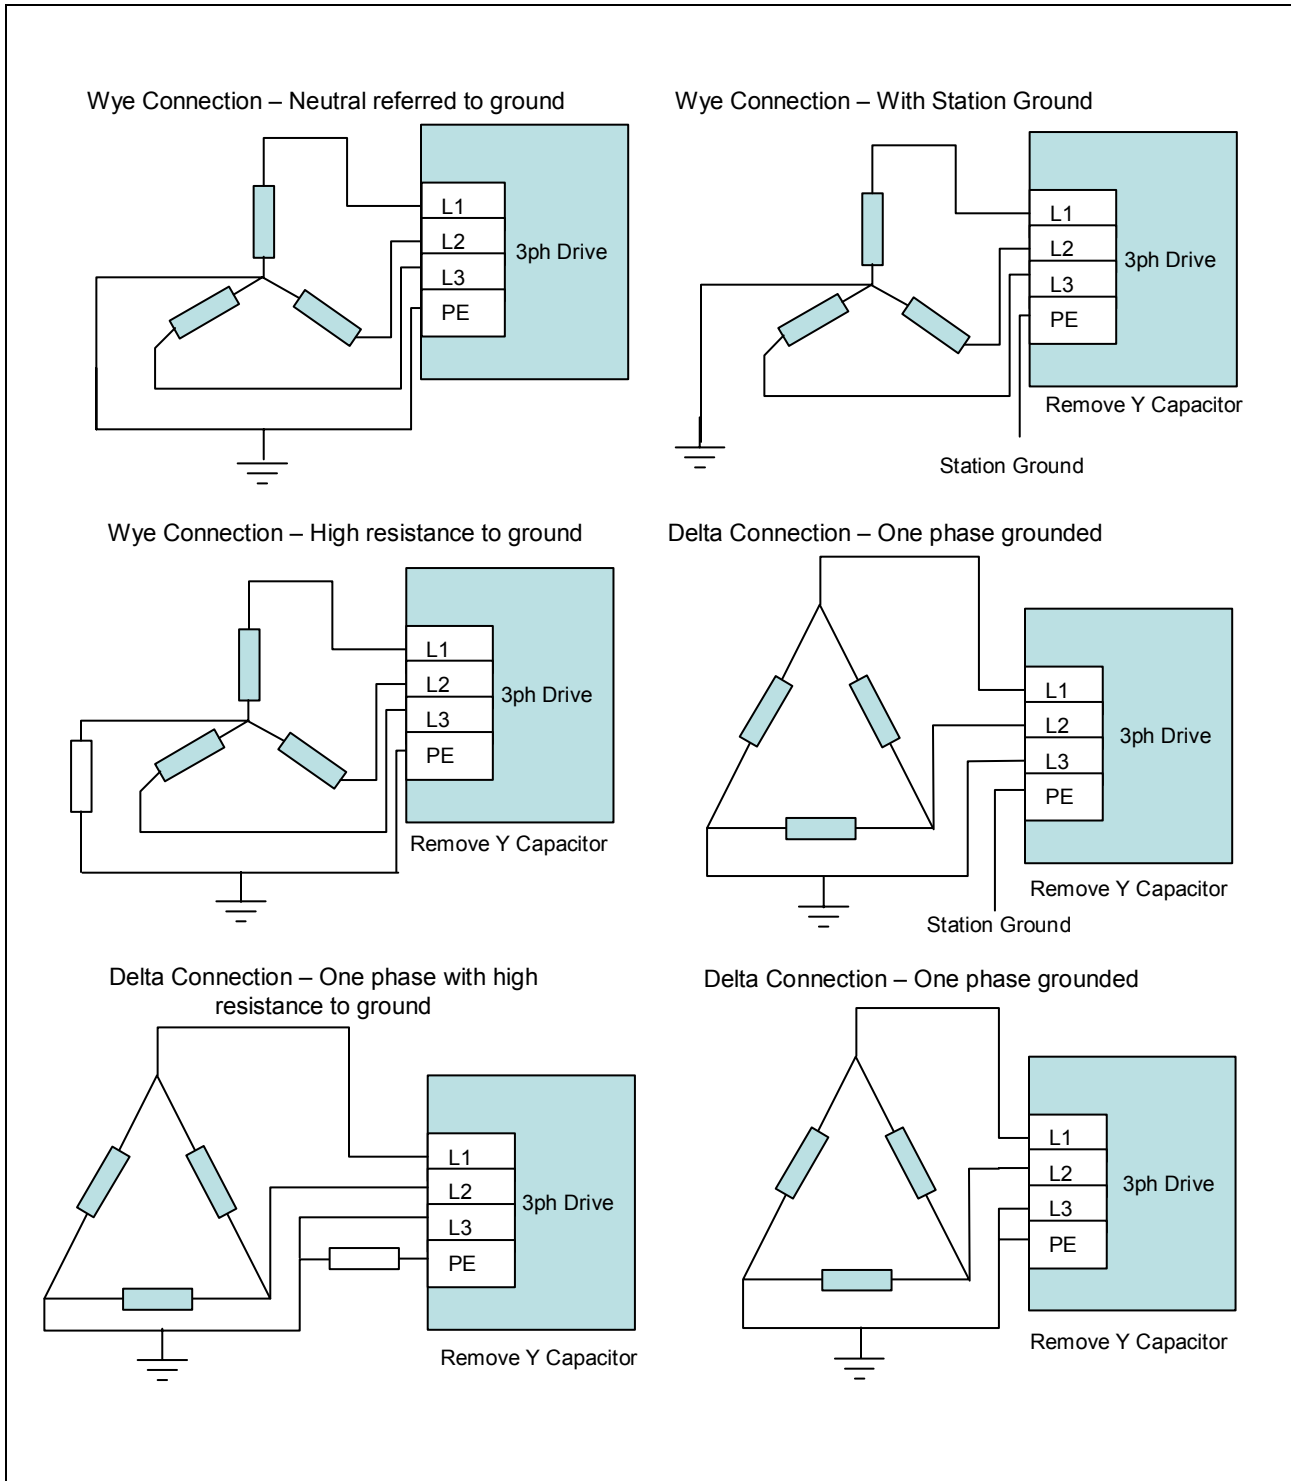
Wye Connection – Neutral referred to ground

L1
L2
L3
PE
3ph Drive

Wye Connection – With Station Ground

L1
L2
L3
PE
3ph Drive

Remove Y Capacitor

Station Ground

Wye Connection – High resistance to ground

L1
L2
L3
PE
3ph Drive

Remove Y Capacitor

Delta Connection – One phase grounded

L1
L2
L3
PE
3ph Drive

Remove Y Capacitor

Station Ground

Delta Connection – One phase with high resistance to ground

L1
L2
L3
PE
3ph Drive

Remove Y Capacitor

Delta Connection – One phase grounded

L1
L2
L3
PE
3ph Drive

Remove Y Capacitor